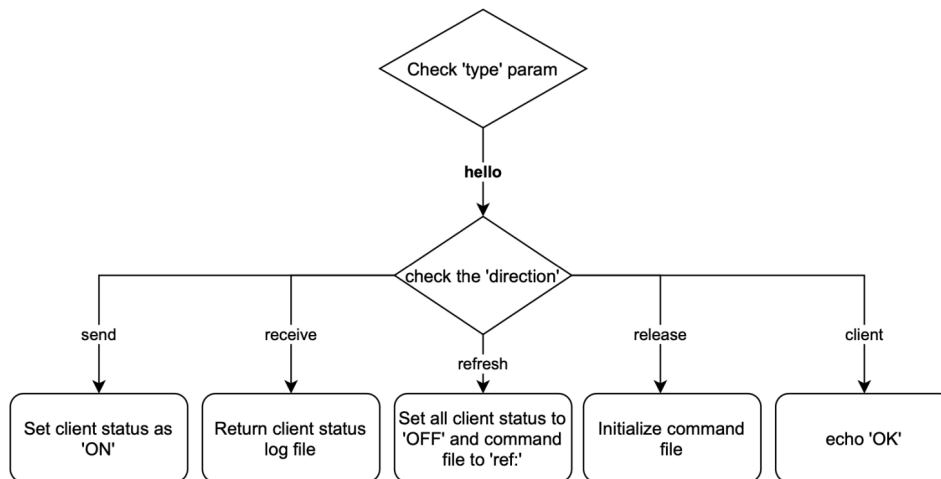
Check 'type' param

hello

check the 'direction'

send

receive

refresh

release

client

Set client status as 'ON'

Return client status log file

Set all client status to 'OFF' and command file to 'ref:'

Initialize command file

echo 'OK'